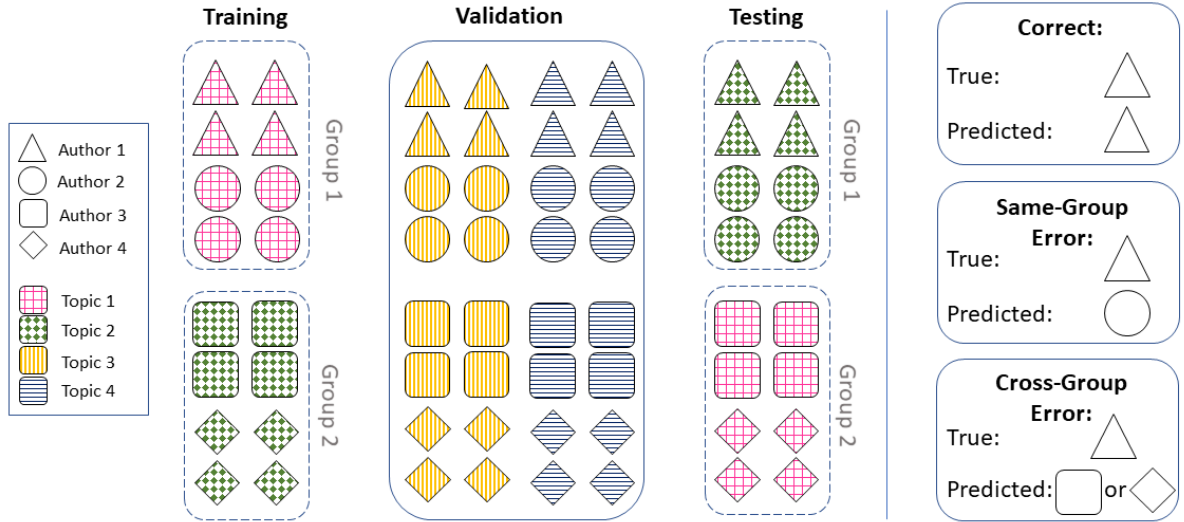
Author 1
Author 2
Author 3
Author 4

Topic 1
Topic 2
Topic 3
Topic 4

Training

Group 1

Group 2

Validation

Testing

Group 1

Group 2

Correct:
True:
Predicted:

Same-Group Error:
True:
Predicted:

Cross-Group Error:
True:
Predicted: or